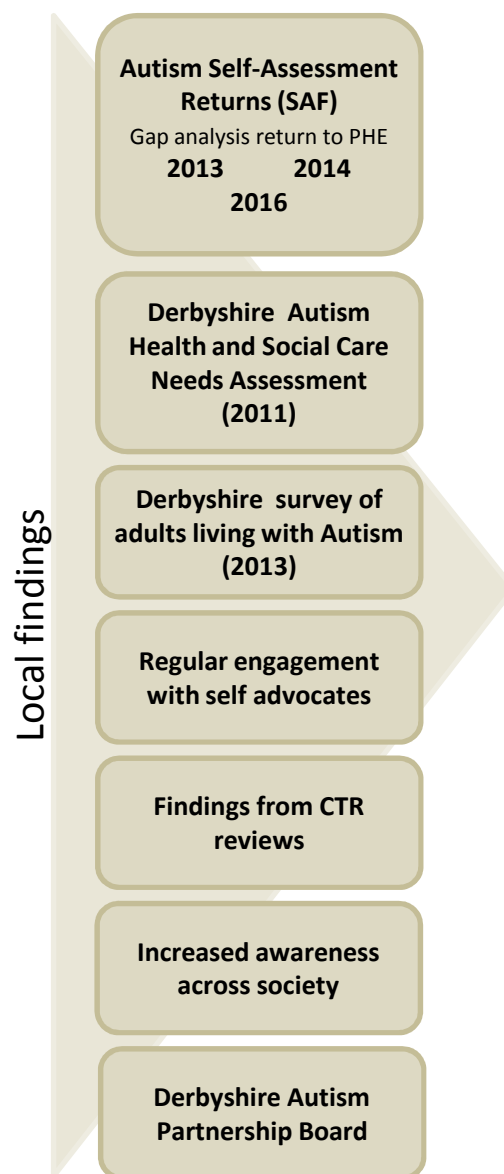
Local findings

Autism Self-Assessment Returns (SAF)
Gap analysis return to PHE
2013 2014
2016

Derbyshire Autism Health and Social Care Needs Assessment (2011)

Derbyshire survey of adults living with Autism (2013)

Regular engagement with self advocates

Findings from CTR reviews

Increased awareness across society

Derbyshire Autism Partnership Board